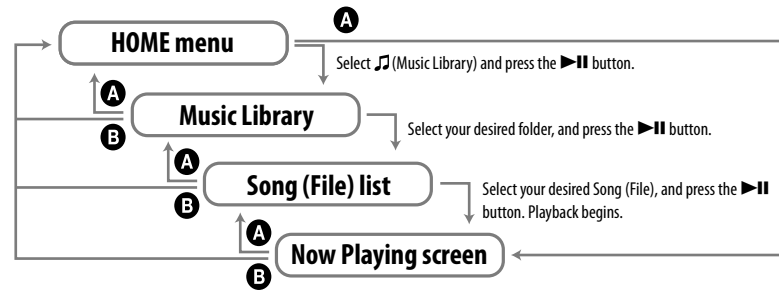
A

HOME menu

Select ♫ (Music Library) and press the ►II button.

A

B

Music Library

Select your desired folder, and press the ►II button.

A

B

Song (File) list

Select your desired Song (File), and press the ►II button. Playback begins.

A

B

Now Playing screen